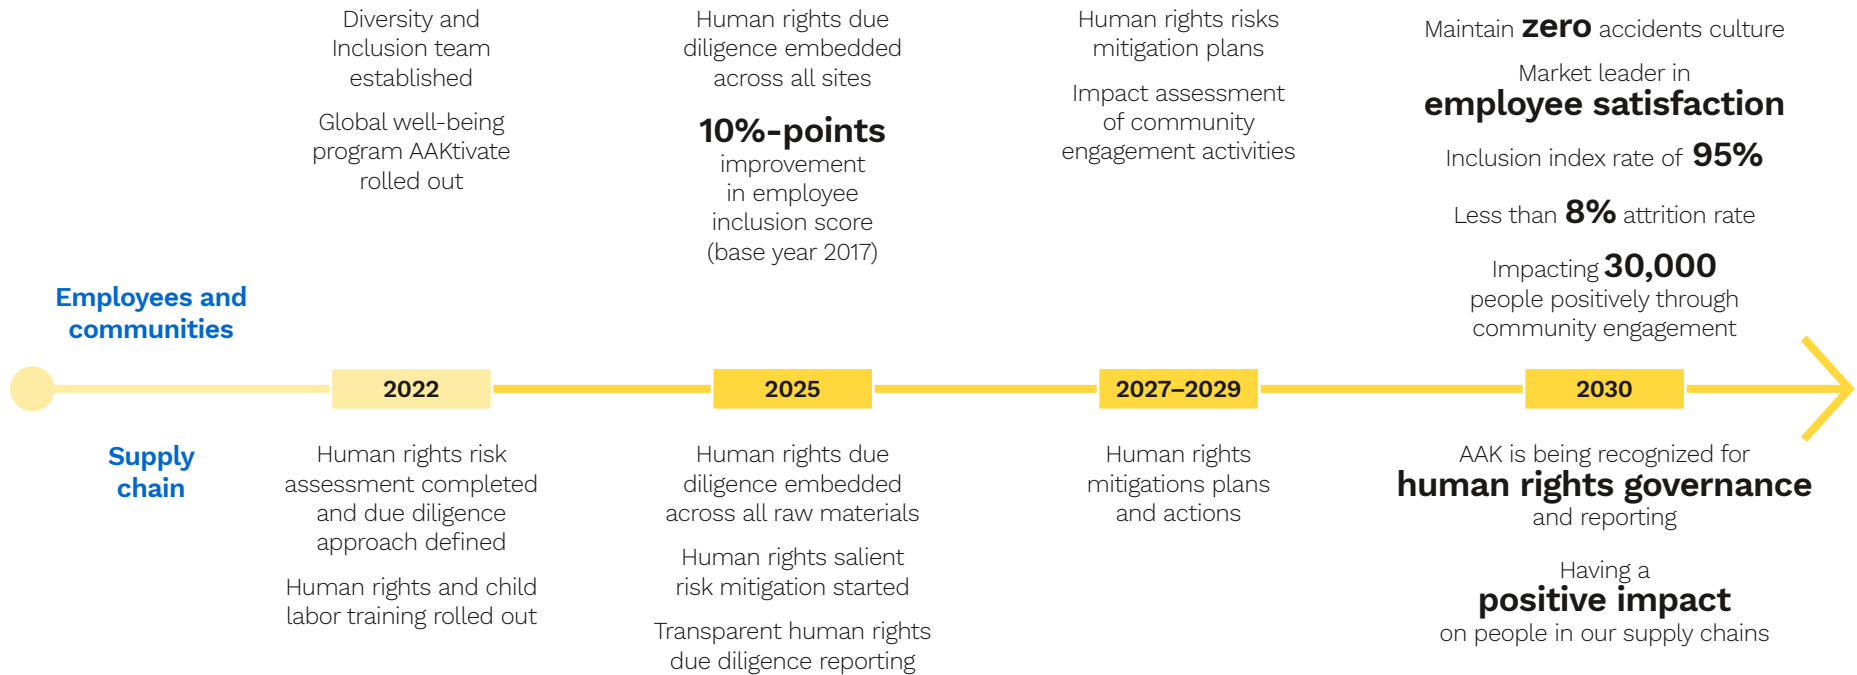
Employees and communities

2022

Diversity and Inclusion team established

Global well-being program AAKtivate rolled out

Human rights risk assessment completed and due diligence approach defined

Human rights and child labor training rolled out

2025

Human rights due diligence embedded across all sites

10%-points improvement in employee inclusion score (base year 2017)

Human rights due diligence embedded across all raw materials

Human rights salient risk mitigation started

Transparent human rights due diligence reporting

2027–2029

Human rights risks mitigation plans

Impact assessment of community engagement activities

Human rights mitigations plans and actions

2030

Maintain zero accidents culture

Market leader in employee satisfaction

Inclusion index rate of 95%

Less than 8% attrition rate

Impacting 30,000 people positively through community engagement

AAK is being recognized for human rights governance and reporting

Having a positive impact on people in our supply chains

Supply chain